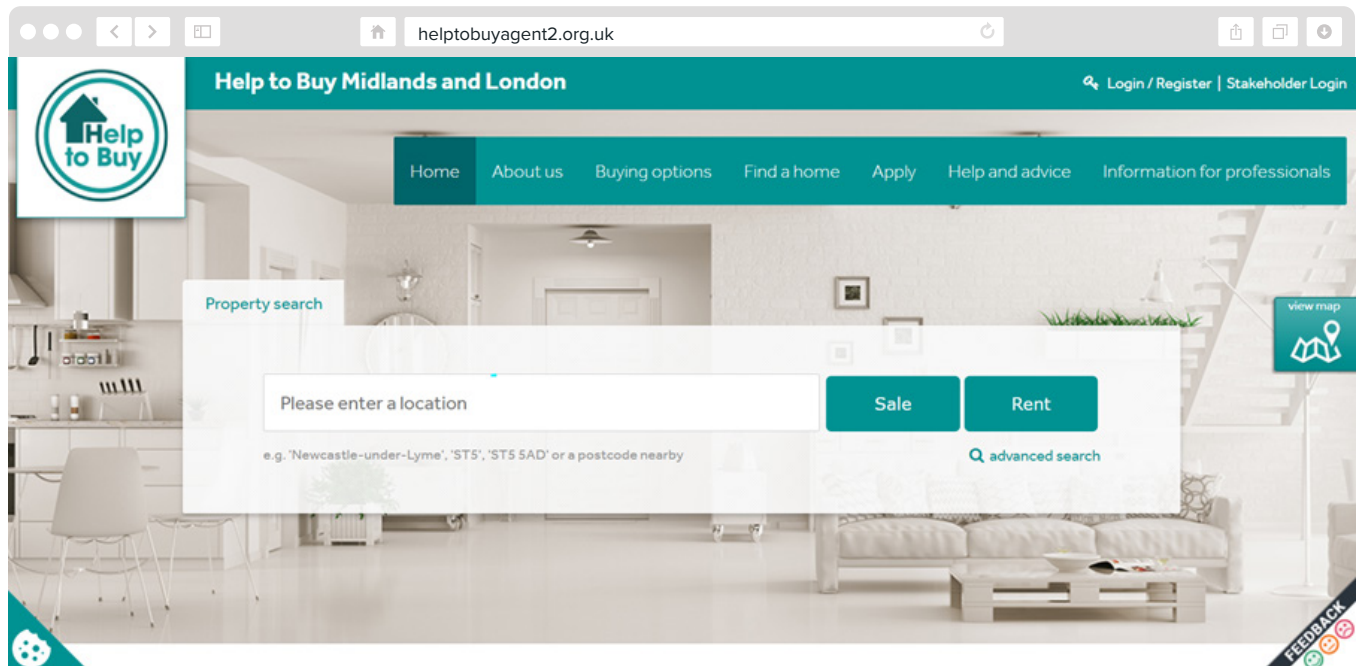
helptobuyagent2.org.uk

Help to Buy

Help to Buy Midlands and London

Login / Register | Stakeholder Login

Home About us Buying options Find a home Apply Help and advice Information for professionals

Property search

Please enter a location

Sale

Rent

e.g. 'Newcastle-under-Lyme', 'ST5', 'ST5 5AD' or a postcode nearby

advanced search

view map

FEEDBACK